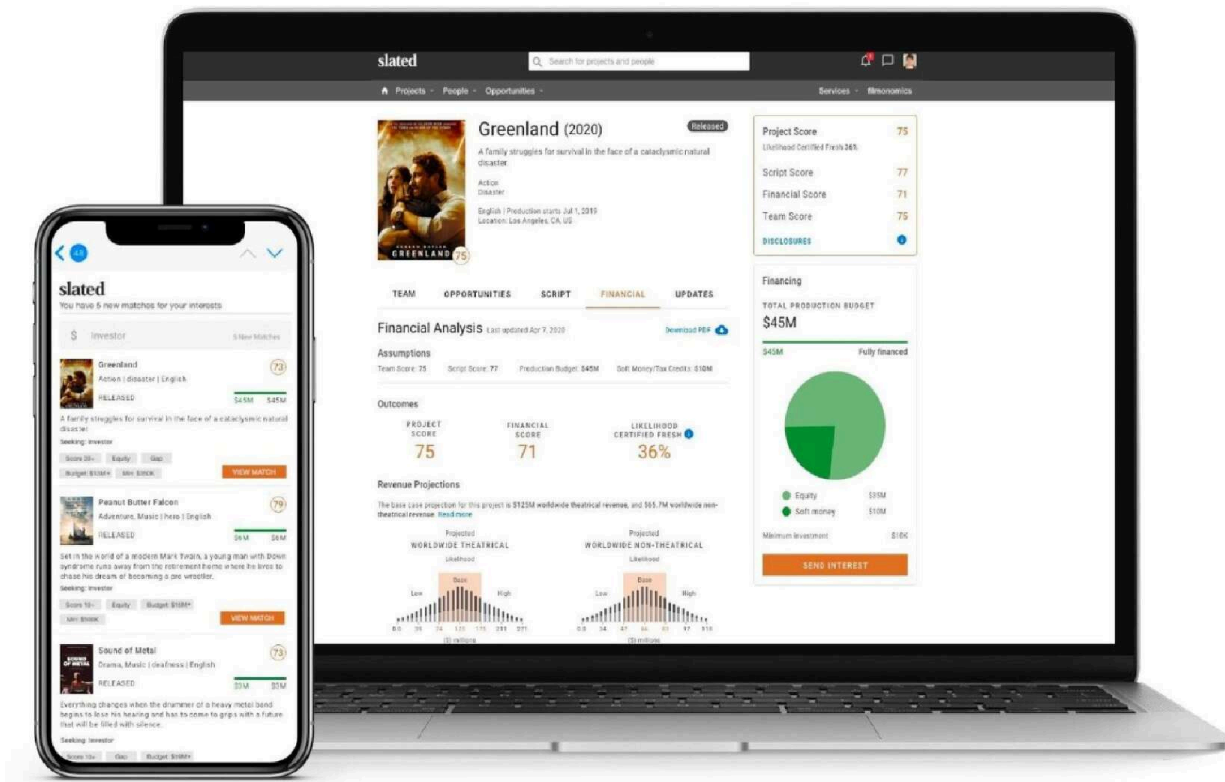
slated
Search for projects and people
Projects · People · Opportunities ·
Services · filmonomics

Greenland (2020)
Released
A family struggles for survival in the face of a cataclysmic natural disaster.
Action
Disaster
English | Production starts Jul 1, 2019
Location: Los Angeles, CA, US
GREENLAND
75

TEAM OPPORTUNITIES SCRIPT FINANCIAL UPDATES

Financial Analysis Last updated Apr 7, 2020
Download PDF
Assumptions
Team Score: 75 Script Score: 77 Production Budget: $45M Soft Money/Tax Credits: $10M

Outcomes
PROJECT SCORE 75
FINANCIAL SCORE 71
LIKELIHOOD CERTIFIED FRESH 36%

Revenue Projections
The base case projection for this project is $123M worldwide theatrical revenue, and $65.7M worldwide non-theatrical revenue. Read more
Projected WORLDWIDE THEATRICAL
Likelihood
Low Base High
($ millions)
Projected WORLDWIDE NON-THEATRICAL
Likelihood
Low Base High
($ millions)

Project Score 75
Likelihood Certified Fresh 36%
Script Score 77
Financial Score 71
Team Score 75
DISCLOSURES

Financing
TOTAL PRODUCTION BUDGET
$45M
$45M Fully financed
Equity $35M
Soft money $10M
Minimum investment $10K
SEND INTEREST

slated
You have 5 new matches for your interests
$ Investor 5 New Matches

Greenland
Action | disaster | English
73
RELEASED $45M $45M
A family struggles for survival in the face of a cataclysmic natural disaster.
Seeking: Investor
Score 20+ Equity Gap
Budget $10M+ Min $100K
VIEW MATCH

Peanut Butter Falcon
Adventure, Music | hero | English
79
RELEASED $6M $6M
Set in the world of a modern Mark Twain, a young man with Down syndrome runs away from the retirement home where he lives to chase his dream of becoming a pro wrestler.
Seeking: Investor
Score 10+ Equity Budget $10M+
Min $100K
VIEW MATCH

Sound of Metal
Drama, Music | deafness | English
73
RELEASED $5M $5M
Everything changes when the drummer of a heavy metal band begins to lose his hearing and has to come to grips with a future that will be filled with silence.
Seeking: Investor
Score 10+ Gap Budget $10M+